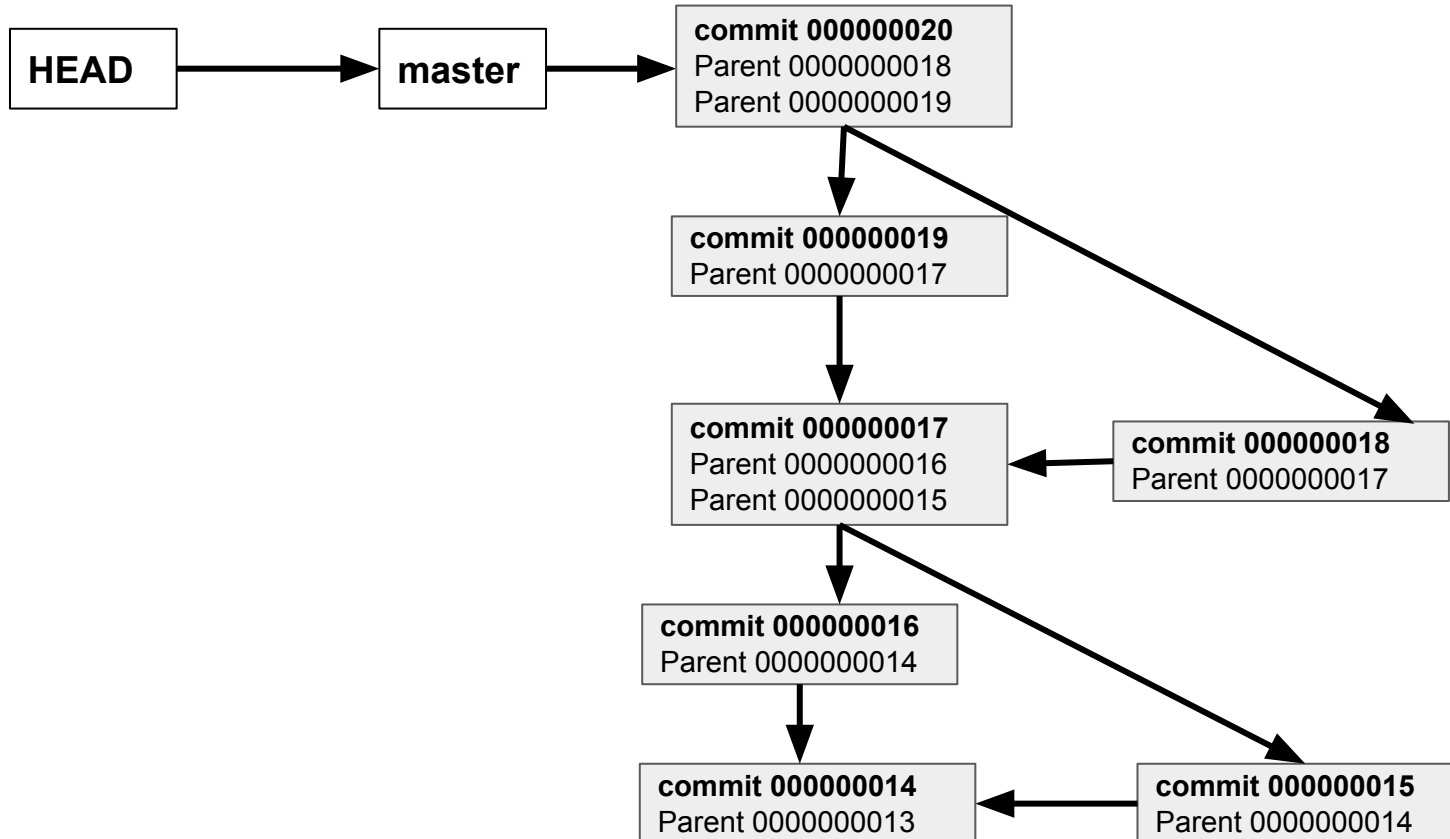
HEAD

master

**commit 000000020**
Parent 0000000018
Parent 0000000019

**commit 000000019**
Parent 0000000017

**commit 000000017**
Parent 0000000016
Parent 0000000015

**commit 000000018**
Parent 0000000017

**commit 000000016**
Parent 0000000014

**commit 000000014**
Parent 0000000013

**commit 000000015**
Parent 0000000014